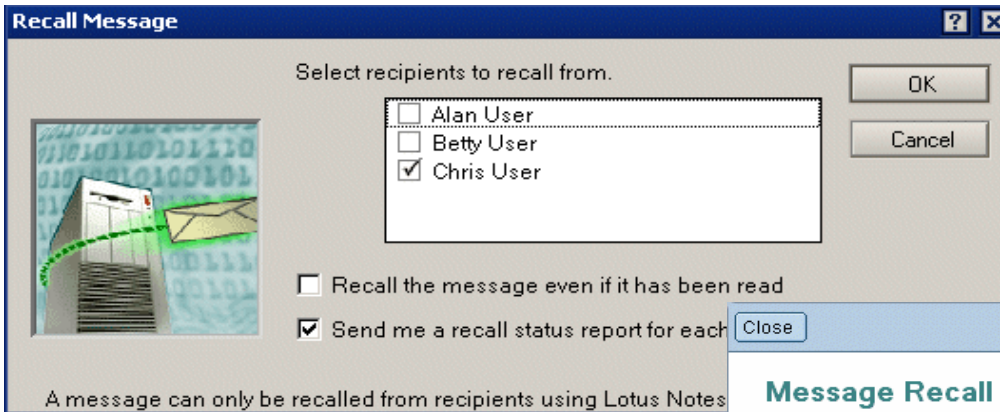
Recall Message

?

X

Select recipients to recall from.

Alan User

Betty User

Chris User

OK

Cancel

Recall the message even if it has been read

Send me a recall status report for each

Close

Message Recall

A message can only be recalled from recipients using Lotus Notes